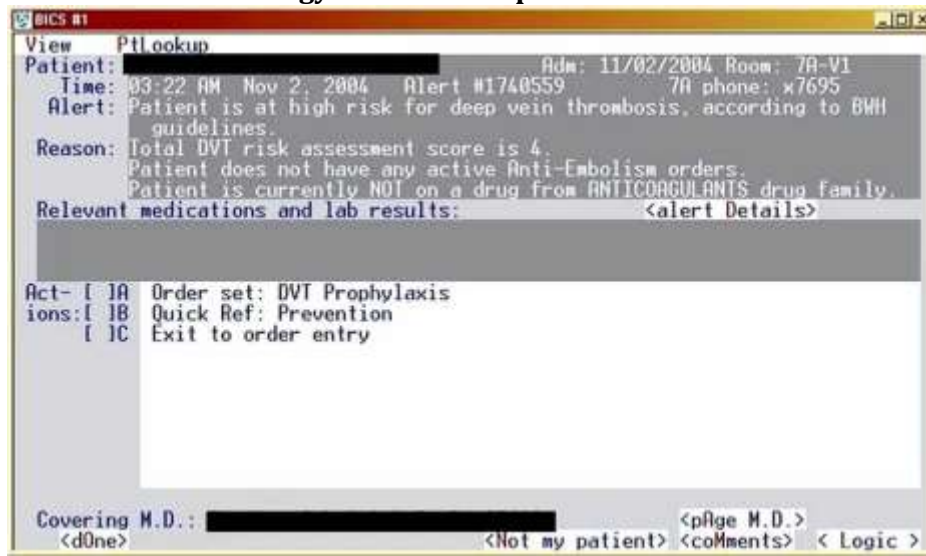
BICS #1

View PtLookup

Patient: Adm: 11/02/2004 Room: 7A-V1

Time: 03:22 AM Nov 2, 2004 Alert #1740559 7A phone: x7695

Alert: Patient is at high risk for deep vein thrombosis, according to BWH guidelines.

Reason: Total DVT risk assessment score is 4.
Patient does not have any active Anti-Embolism orders.
Patient is currently NOT on a drug from ANTICOAGULANTS drug family.

Relevant medications and lab results: <alert Details>

Act- [ ]A Order set: DVT Prophylaxis
ions:[ ]B Quick Ref: Prevention
[ ]C Exit to order entry

Covering M.D.: <pAge M.D.>
<dOne> <Not my patient> <coMments> < Logic >